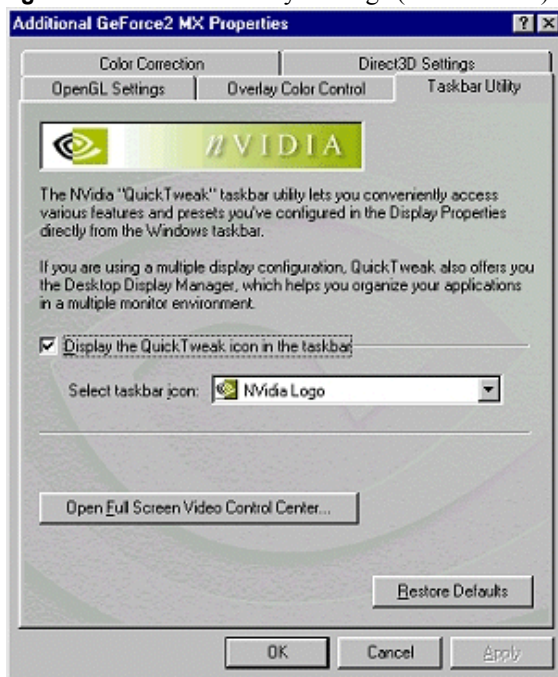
Additional GeForce2 MX Properties

? X

Color Correction
Direct3D Settings
OpenGL Settings
Overlay Color Control
Taskbar Utility

NVIDIA

The NVidia "QuickTweak" taskbar utility lets you conveniently access various features and presets you've configured in the Display Properties directly from the Windows taskbar.

If you are using a multiple display configuration, QuickTweak also offers you the Desktop Display Manager, which helps you organize your applications in a multiple monitor environment.

☑ Display the QuickTweak icon in the taskbar

Select taskbar icon: NVidia Logo

Open Full Screen Video Control Center...

Restore Defaults

OK
Cancel
Apply